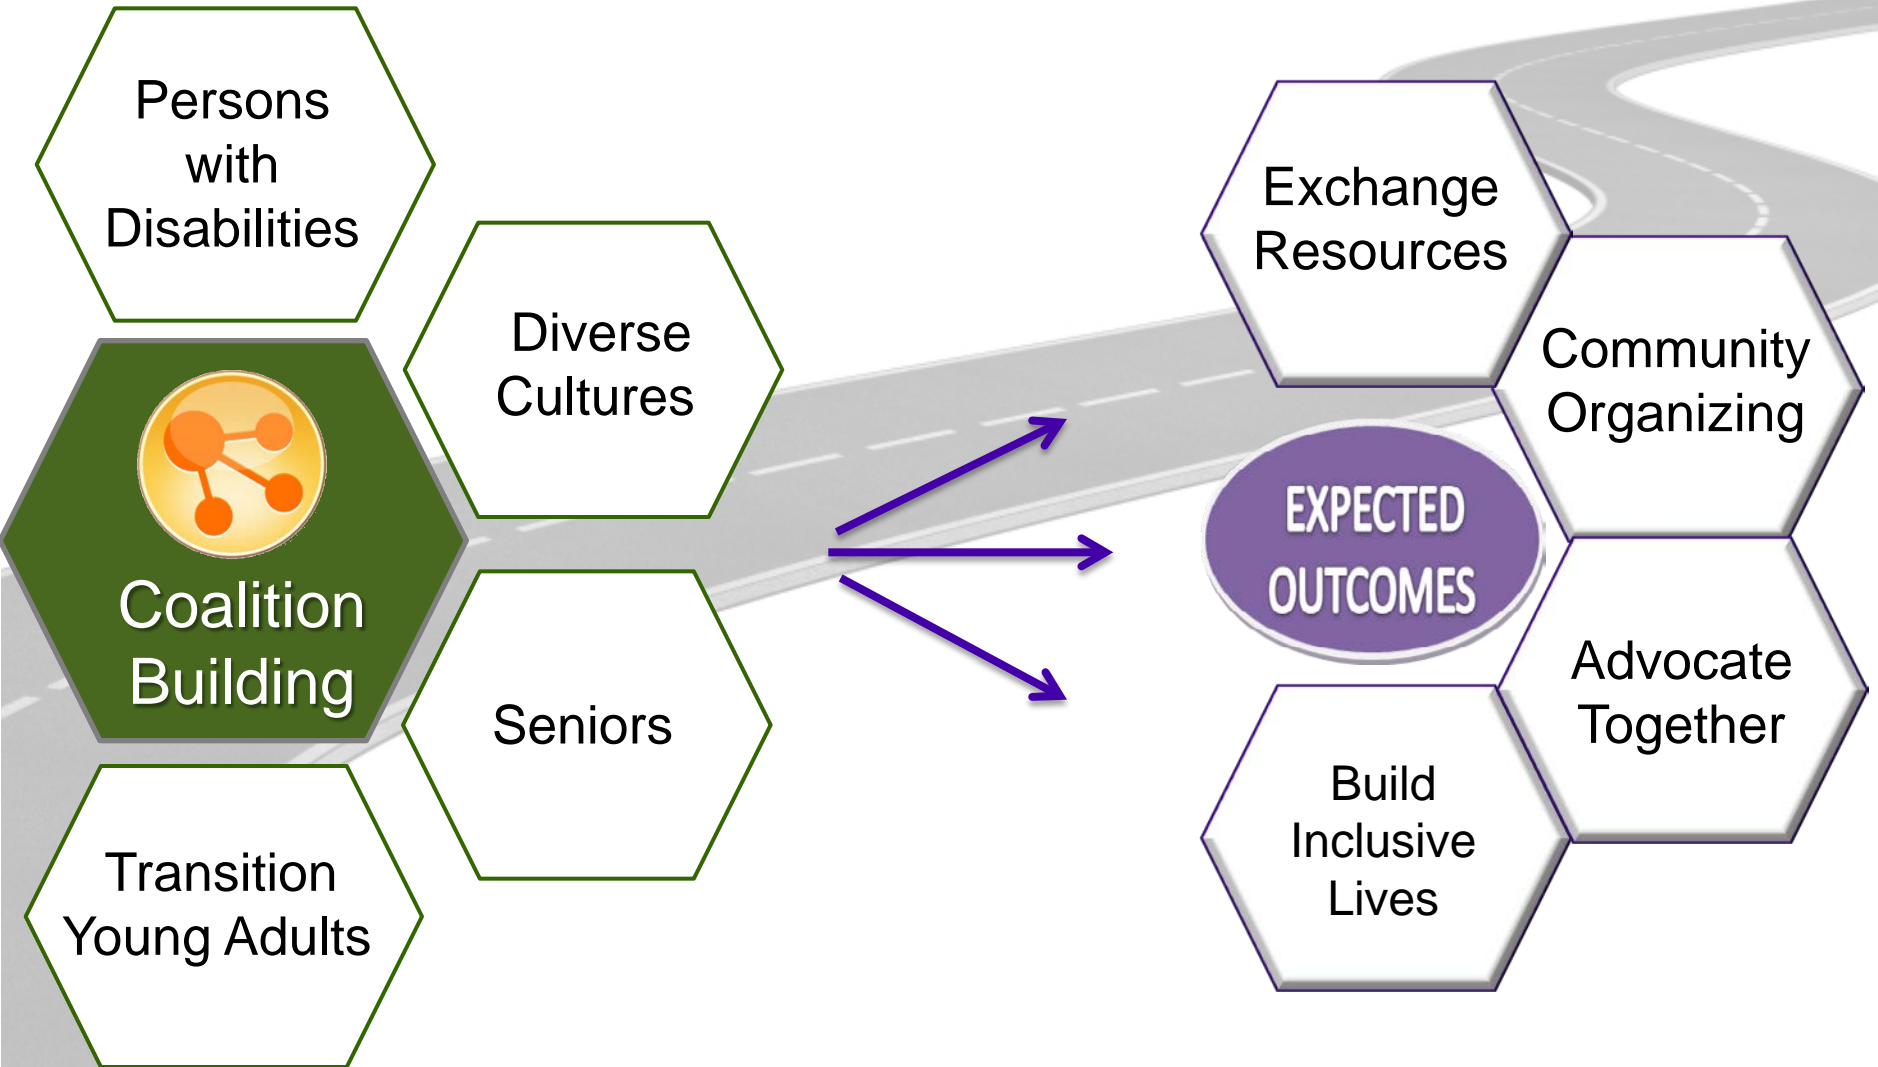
Persons with Disabilities

Diverse Cultures

Coalition Building

Seniors

Transition Young Adults

Exchange Resources

Community Organizing

EXPECTED OUTCOMES

Advocate Together

Build Inclusive Lives